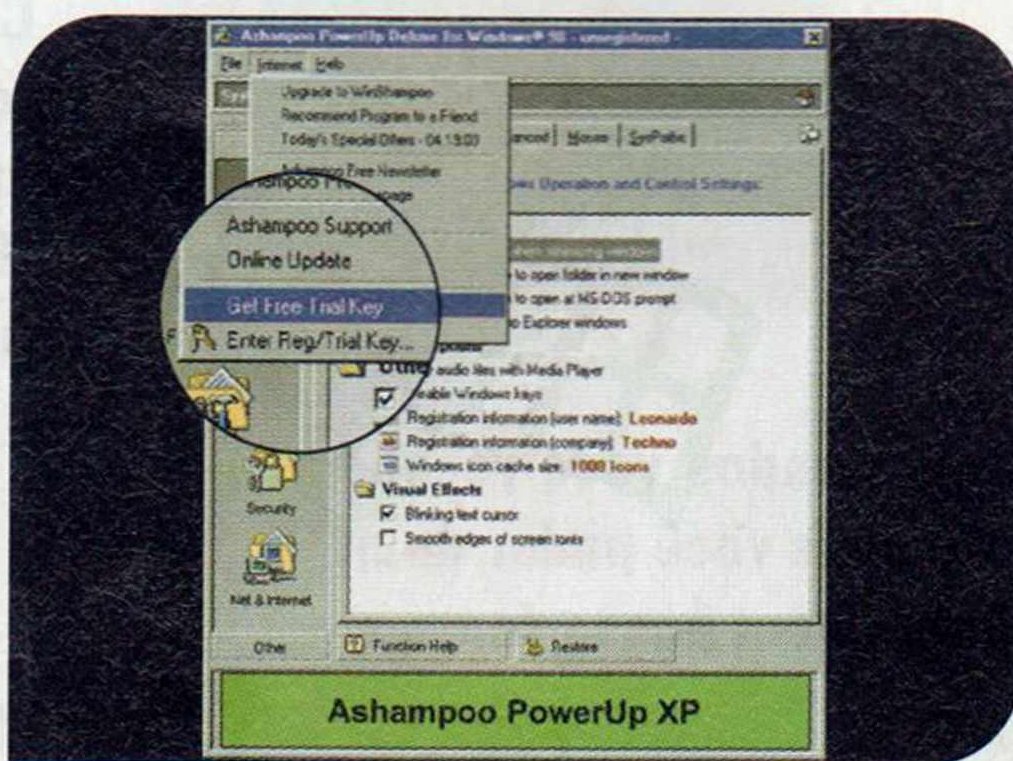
Ashampoo PowerUp Deluxe for Windows® 98 - unregistered -

File Internet Help

Upgrade to WinShampoo
Recommend Program to a Friend
Today's Special Offers - 04 15:03

Ashampoo Free Newsletter
Ashampoo Homepage

Ashampoo Support
Online Update

Get Free Trial Key
Enter Reg/Trial Key...

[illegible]anced | Mouse | SysPatch |

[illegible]ws Operation and Control Settings

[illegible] to open folder in new window
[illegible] to open at MS-DOS prompt
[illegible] to Explorer windows

Other
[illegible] audio files with Media Player
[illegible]able Windows keys
Registration information (user name): Leonardo
Registration information (company): Techno
Windows icon cache size: 1000 Icons

Visual Effects
Blinking text cursor
Smooth edges of screen fonts

Security
Net & Internet
Other

Function Help
Restore

Ashampoo PowerUp XP